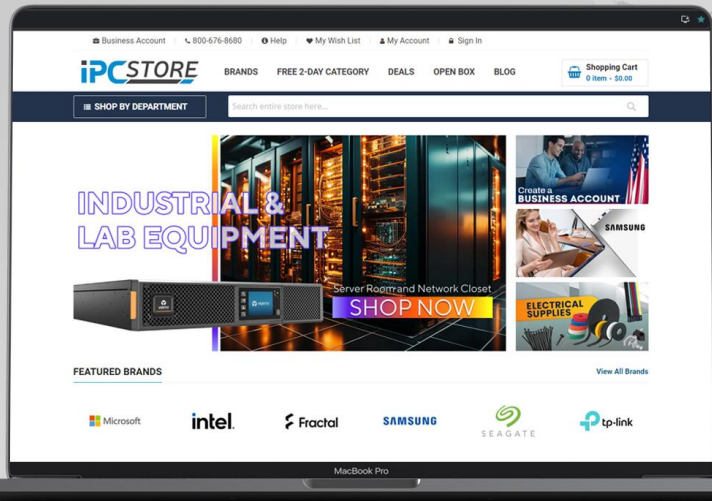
Business Account 800-676-8680 Help My Wish List My Account Sign In

iPCSTORE

BRANDS FREE 2-DAY CATEGORY DEALS OPEN BOX BLOG

Shopping Cart
0 item - $0.00

SHOP BY DEPARTMENT

Search entire store here...

INDUSTRIAL & LAB EQUIPMENT

Server Room and Network Closet

SHOP NOW

Create a BUSINESS ACCOUNT

SAMSUNG

ELECTRICAL SUPPLIES

FEATURED BRANDS

View All Brands

Microsoft intel. Fractal SAMSUNG SEAGATE tp-link

MacBook Pro